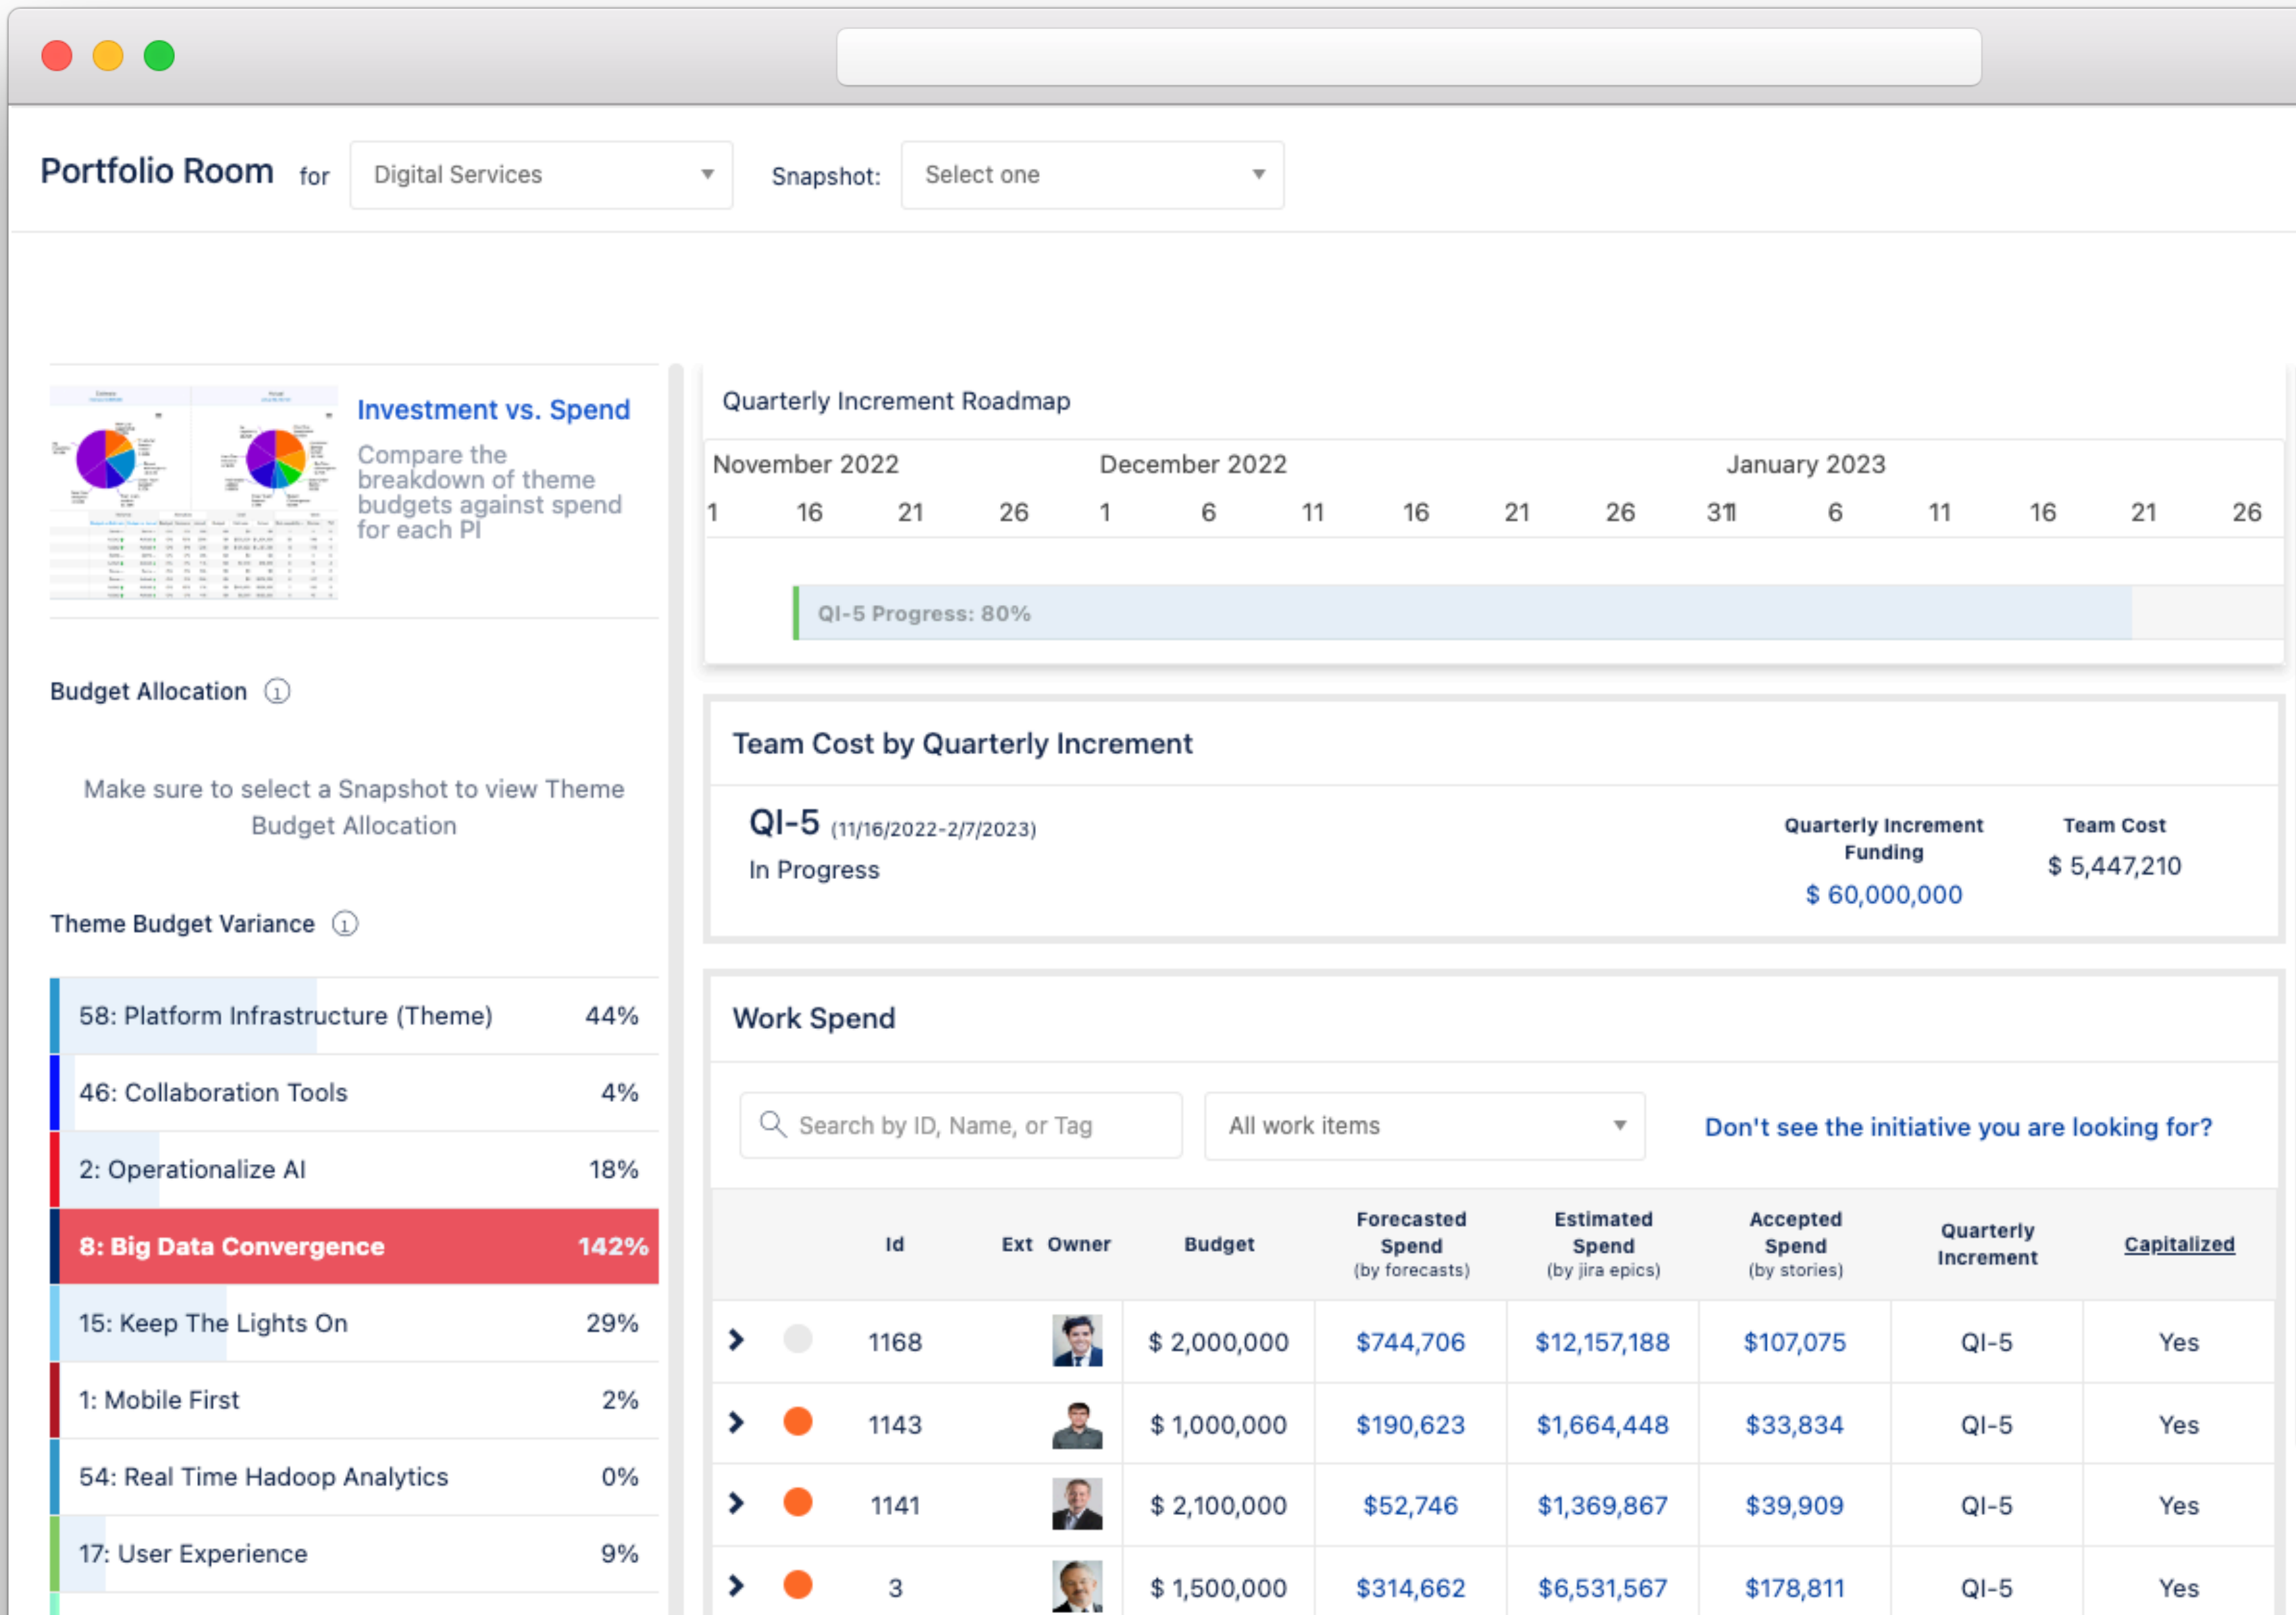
Portfolio Room for Digital Services

Snapshot: Select one

Investment vs. Spend

Compare the breakdown of theme budgets against spend for each PI

Budget Allocation

Make sure to select a Snapshot to view Theme Budget Allocation

Theme Budget Variance

| | |
|---|---|
| 58: Platform Infrastructure (Theme) | 44% |
| 46: Collaboration Tools | 4% |
| 2: Operationalize AI | 18% |
| 8: Big Data Convergence | 142% |
| 15: Keep The Lights On | 29% |
| 1: Mobile First | 2% |
| 54: Real Time Hadoop Analytics | 0% |
| 17: User Experience | 9% |

Quarterly Increment Roadmap

November 2022 December 2022 January 2023

1 16 21 26 1 6 11 16 21 26 31 1 6 11 16 21 26

QI-5 Progress: 80%

Team Cost by Quarterly Increment

QI-5 (11/16/2022-2/7/2023)

In Progress

Quarterly Increment Funding
$ 60,000,000

Team Cost
$ 5,447,210

Work Spend

Search by ID, Name, or Tag

All work items

Don't see the initiative you are looking for?

| | | Id | Ext | Owner | Budget | Forecasted Spend (by forecasts) | Estimated Spend (by jira epics) | Accepted Spend (by stories) | Quarterly Increment | Capitalized |
|---|---|---|---|---|---|---|---|---|---|---|
| › | | 1168 | | | $ 2,000,000 | $744,706 | $12,157,188 | $107,075 | QI-5 | Yes |
| › | | 1143 | | | $ 1,000,000 | $190,623 | $1,664,448 | $33,834 | QI-5 | Yes |
| › | | 1141 | | | $ 2,100,000 | $52,746 | $1,369,867 | $39,909 | QI-5 | Yes |
| › | | 3 | | | $ 1,500,000 | $314,662 | $6,531,567 | $178,811 | QI-5 | Yes |